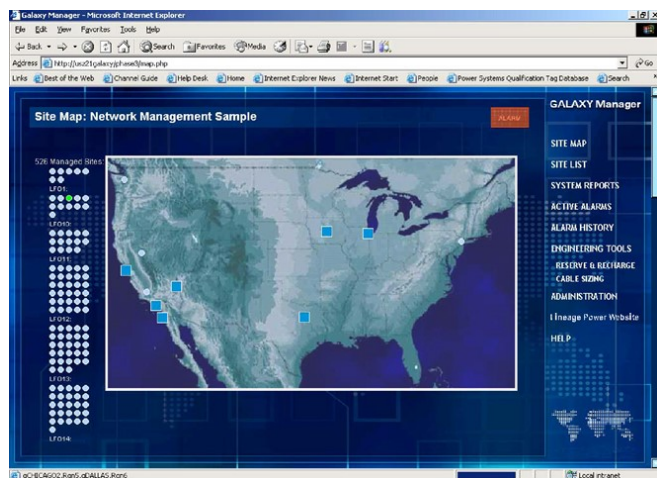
Galaxy Manager - Microsoft Internet Explorer

File Edit View Favorites Tools Help

Back Search Favorites Media

Address http://usz21galaxy/phase3/map.php

Go

Links Best of the Web Channel Guide Help Desk Home Internet Explorer News Internet Start People Power Systems Qualification Tag Database Search

Site Map: Network Management Sample

ALARM

GALAXY Manager

526 Managed Sites:

LF01:

LF010:

LF011:

LF012:

LF013:

LF014:

SITE MAP

SITE LIST

SYSTEM REPORTS

ACTIVE ALARMS

ALARM HISTORY

ENGINEERING TOOLS

RESERVE & RECHARGE

CABLE SIZING

ADMINISTRATION

Lineage Power Website

HELP

aCHICAGO2.Ran5,aDALLAS.Ran6

Local intranet